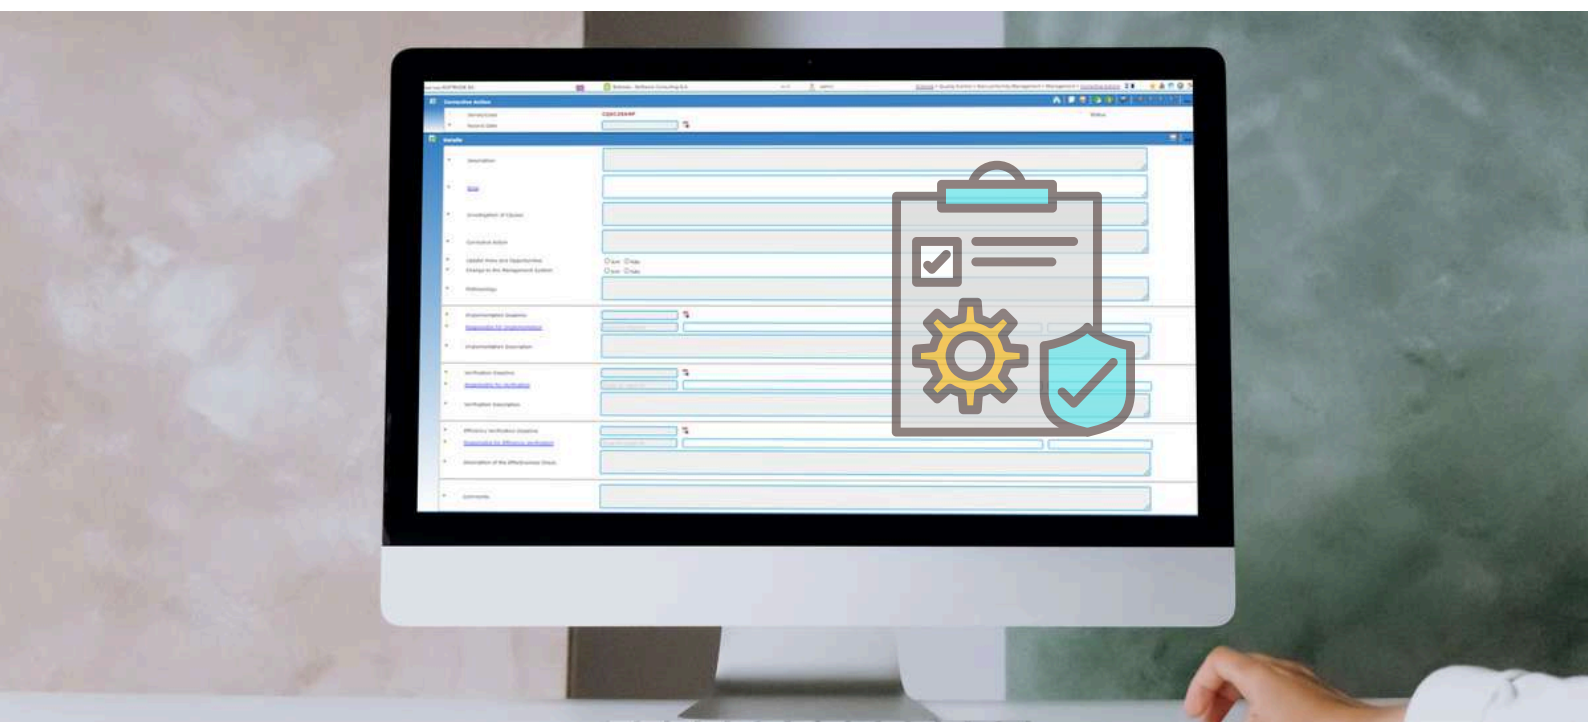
Corrective Action

Details

Description

Investigation of Causes

Corrective Action

Update Risks and Opportunities

Change to the Management System

Yes No

Yes No

Implementation Deadline

Responsible for Implementation

Implementation Description

Verification Deadline

Responsible for Verification

Verification Description

Efficiency Verification Deadline

Responsible for Efficiency Verification

Description of the Effectiveness Check

Comments